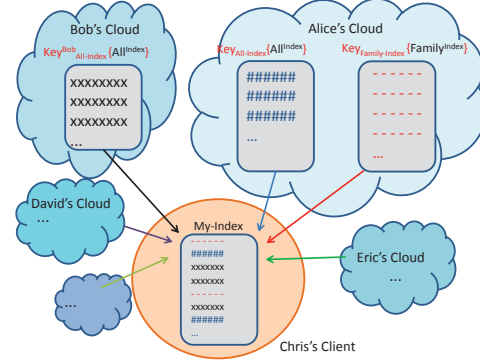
Bob's Cloud

$Key^{Bob}_{All\text{-}Index}$ {$All^{Index}$}

xxxxxxxx
xxxxxxxx
xxxxxxxx
...

Alice's Cloud

$Key_{All\text{-}Index}$ {$All^{Index}$}

######
######
######
...

$Key_{Family\text{-}Index}$ {$Family^{Index}$}

------
------
------
------
...

David's Cloud
...

My-Index
------
######
xxxxxxx
xxxxxxx
------
xxxxxxx
######
...

...

Eric's Cloud
...

Chris's Client